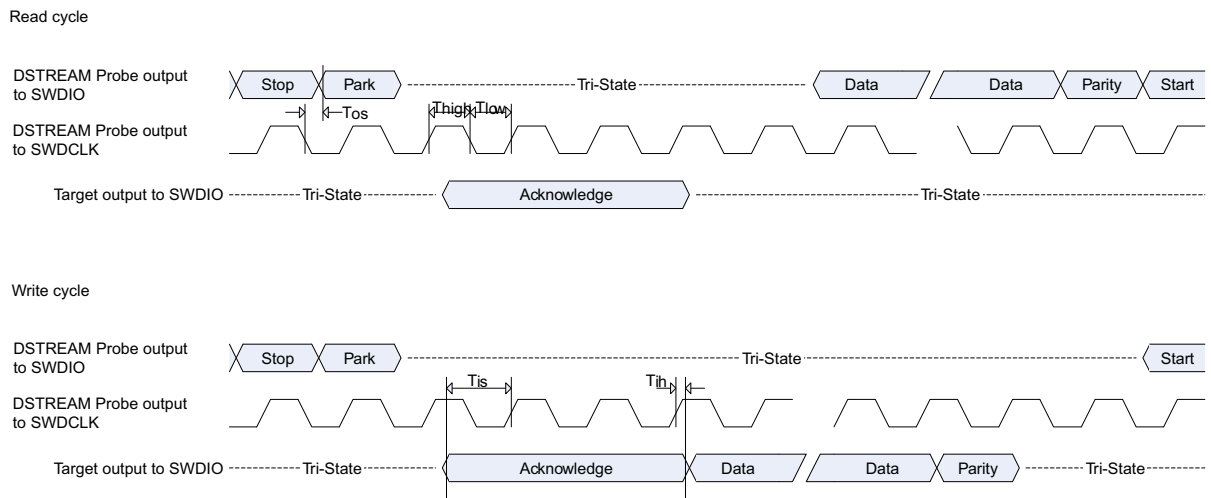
Read cycle

DSTREAM Probe output to SWDIO
Stop
Park
Tri-State
Data
Data
Parity
Start

Tos
Thigh
Tlow

DSTREAM Probe output to SWDCLK

Target output to SWDIO
Tri-State
Acknowledge
Tri-State

Write cycle

DSTREAM Probe output to SWDIO
Stop
Park
Tri-State
Start

Tis
Tih

DSTREAM Probe output to SWDCLK

Target output to SWDIO
Tri-State
Acknowledge
Data
Data
Parity
Tri-State